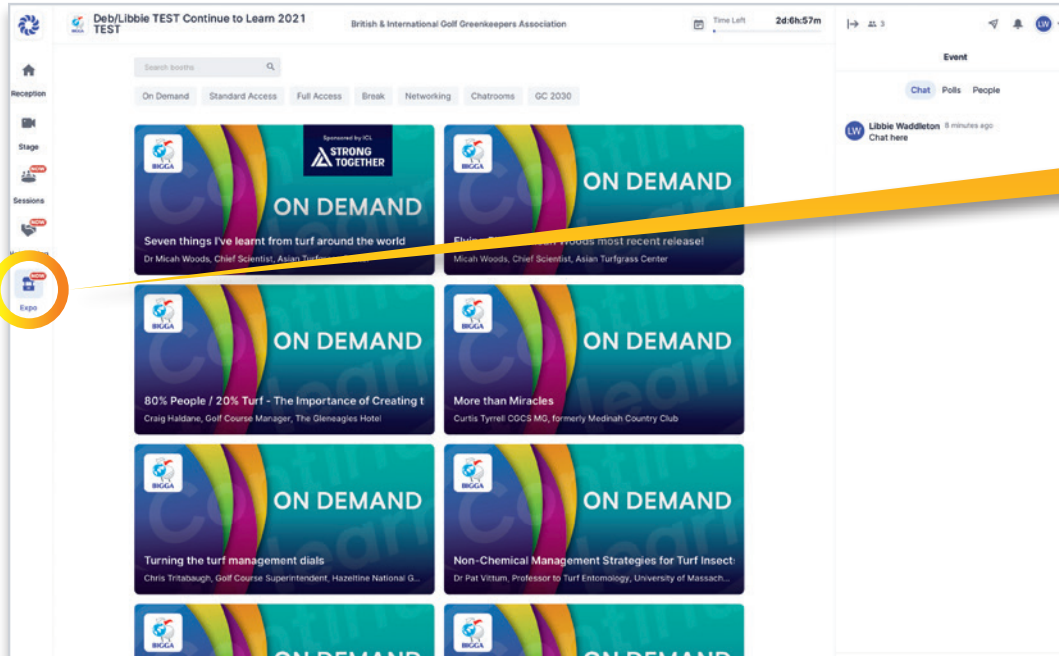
Deb/Libbie TEST Continue to Learn 2021 TEST

British & International Golf Greenkeepers Association

Time Left 2d:6h:57m

3

LW

Event

Chat Polls People

LW Libbie Waddleton 8 minutes ago
Chat here

Reception

Stage

NEW

Sessions

NEW

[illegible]

NEW

Expo

Search booths

On Demand Standard Access Full Access Break Networking Chatrooms GC 2030

BIGGA

Sponsored by ICL

STRONG TOGETHER

ON DEMAND

Seven things I've learnt from turf around the world

Dr Micah Woods, Chief Scientist, Asian Turf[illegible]

BIGGA

ON DEMAND

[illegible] Woods most recent release!

Micah Woods, Chief Scientist, Asian Turfgrass Center

BIGGA

ON DEMAND

80% People / 20% Turf - The Importance of Creating t

Craig Haldane, Golf Course Manager, The Gleneagles Hotel

BIGGA

ON DEMAND

More than Miracles

Curtis Tyrrell CGCS MG, formerly Medinah Country Club

BIGGA

ON DEMAND

Turning the turf management dials

Chris Tritabaugh, Golf Course Superintendent, Hazeltine National G...

BIGGA

ON DEMAND

Non-Chemical Management Strategies for Turf Insect

Dr Pat Vittum, Professor to Turf Entomology, University of Massach...

BIGGA

ON DEMAND

BIGGA

ON DEMAND